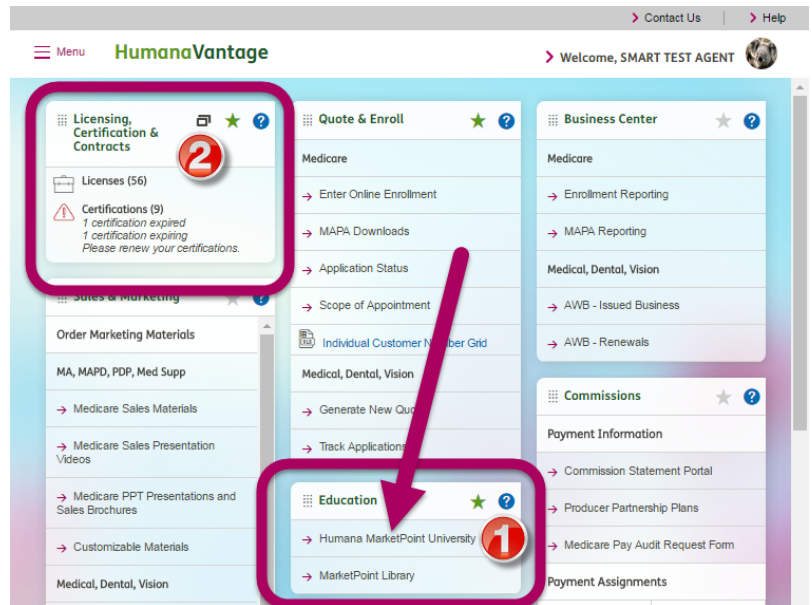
Contact Us

Help

Menu

HumanaVantage

Welcome, SMART TEST AGENT

Licensing, Certification & Contracts

2

Licenses (56)

Certifications (9)
1 certification expired
1 certification expiring
Please renew your certifications.

Sales & Marketing

Order Marketing Materials

MA, MAPD, PDP, Med Supp

Medicare Sales Materials

Medicare Sales Presentation Videos

Medicare PPT Presentations and Sales Brochures

Customizable Materials

Medical, Dental, Vision

Quote & Enroll

Medicare

Enter Online Enrollment

MAPA Downloads

Application Status

Scope of Appointment

Individual Customer N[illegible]ber Grid

Medical, Dental, Vision

Generate New Qu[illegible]

Track Applications

Education

Humana MarketPoint University

1

MarketPoint Library

Business Center

Medicare

Enrollment Reporting

MAPA Reporting

Medical, Dental, Vision

AWB - Issued Business

AWB - Renewals

Commissions

Payment Information

Commission Statement Portal

Producer Partnership Plans

Medicare Pay Audit Request Form

Payment Assignments